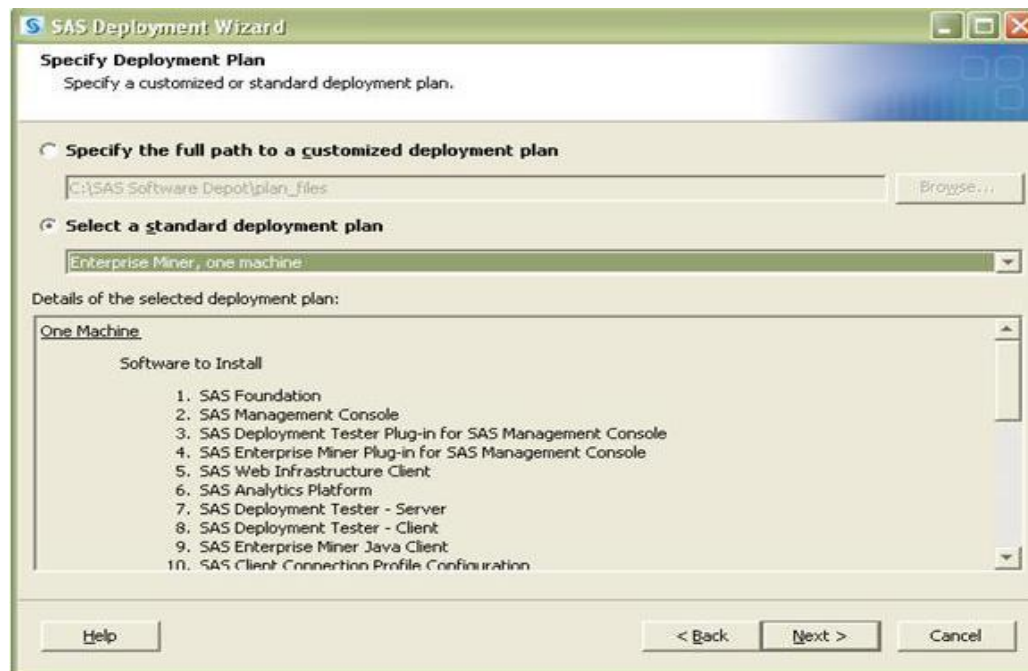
SAS Deployment Wizard

Specify Deployment Plan
Specify a customized or standard deployment plan.

Specify the full path to a customized deployment plan

C:\SAS Software Depot\plan_files

Browse...

Select a standard deployment plan

Enterprise Miner, one machine

Details of the selected deployment plan:

One Machine

Software to Install

1. SAS Foundation
2. SAS Management Console
3. SAS Deployment Tester Plug-in for SAS Management Console
4. SAS Enterprise Miner Plug-in for SAS Management Console
5. SAS Web Infrastructure Client
6. SAS Analytics Platform
7. SAS Deployment Tester - Server
8. SAS Deployment Tester - Client
9. SAS Enterprise Miner Java Client
10. SAS Client Connection Profile Configuration

Help

< Back

Next >

Cancel